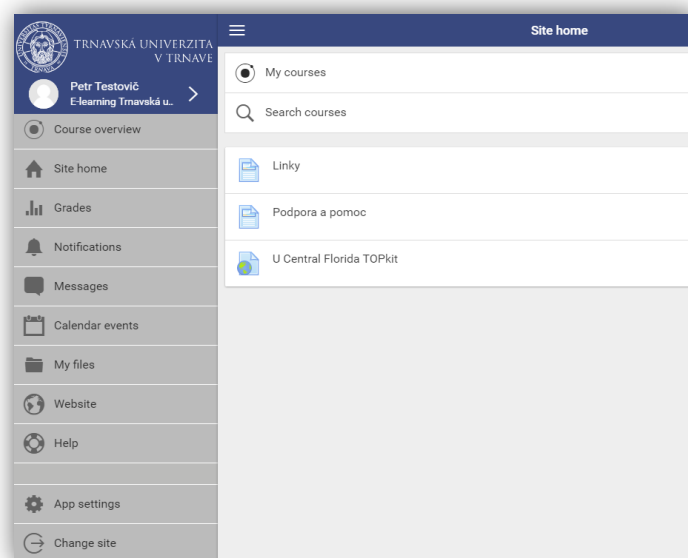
TRNAVSKÁ UNIVERZITA V TRNAVE

Petr Testovič
E-learning Trnavská u..

Course overview
Site home
Grades
Notifications
Messages
Calendar events
My files
Website
Help
App settings
Change site

Site home

My courses
Search courses

Linky
Podpora a pomoc
U Central Florida TOPkit